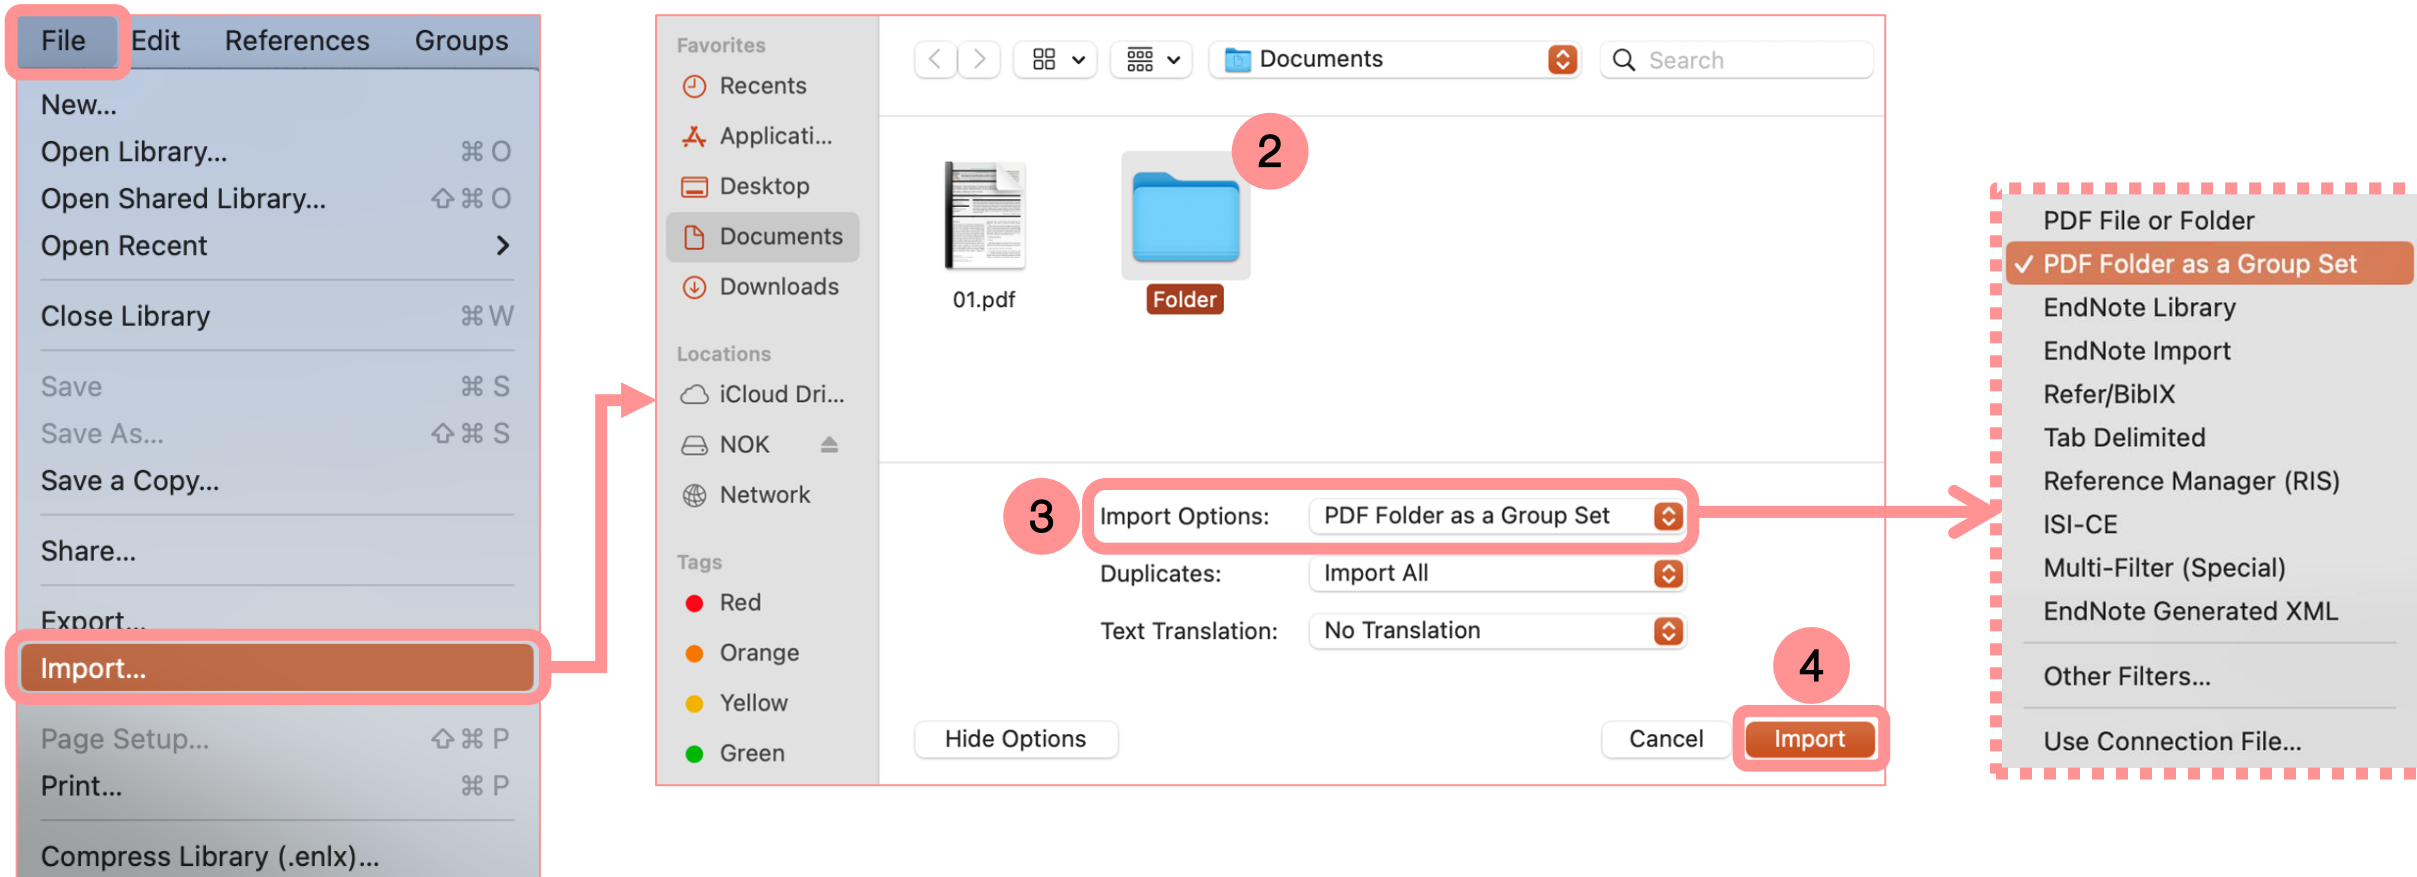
File Edit References Groups

New...
Open Library... ⌘O
Open Shared Library... ⇧⌘O
Open Recent >
Close Library ⌘W
Save ⌘S
Save As... ⇧⌘S
Save a Copy...
Share...
Export...
Import...
Page Setup... ⇧⌘P
Print... ⌘P
Compress Library (.enlx)...

Favorites
Recents
Applicati...
Desktop
Documents
Downloads
Locations
iCloud Dri...
NOK
Network
Tags
Red
Orange
Yellow
Green

Documents
Search

2
01.pdf
Folder

3
Import Options: PDF Folder as a Group Set
Duplicates: Import All
Text Translation: No Translation

4
Hide Options
Cancel
Import

PDF File or Folder
✓ PDF Folder as a Group Set
EndNote Library
EndNote Import
Refer/BibIX
Tab Delimited
Reference Manager (RIS)
ISI-CE
Multi-Filter (Special)
EndNote Generated XML
Other Filters...
Use Connection File...